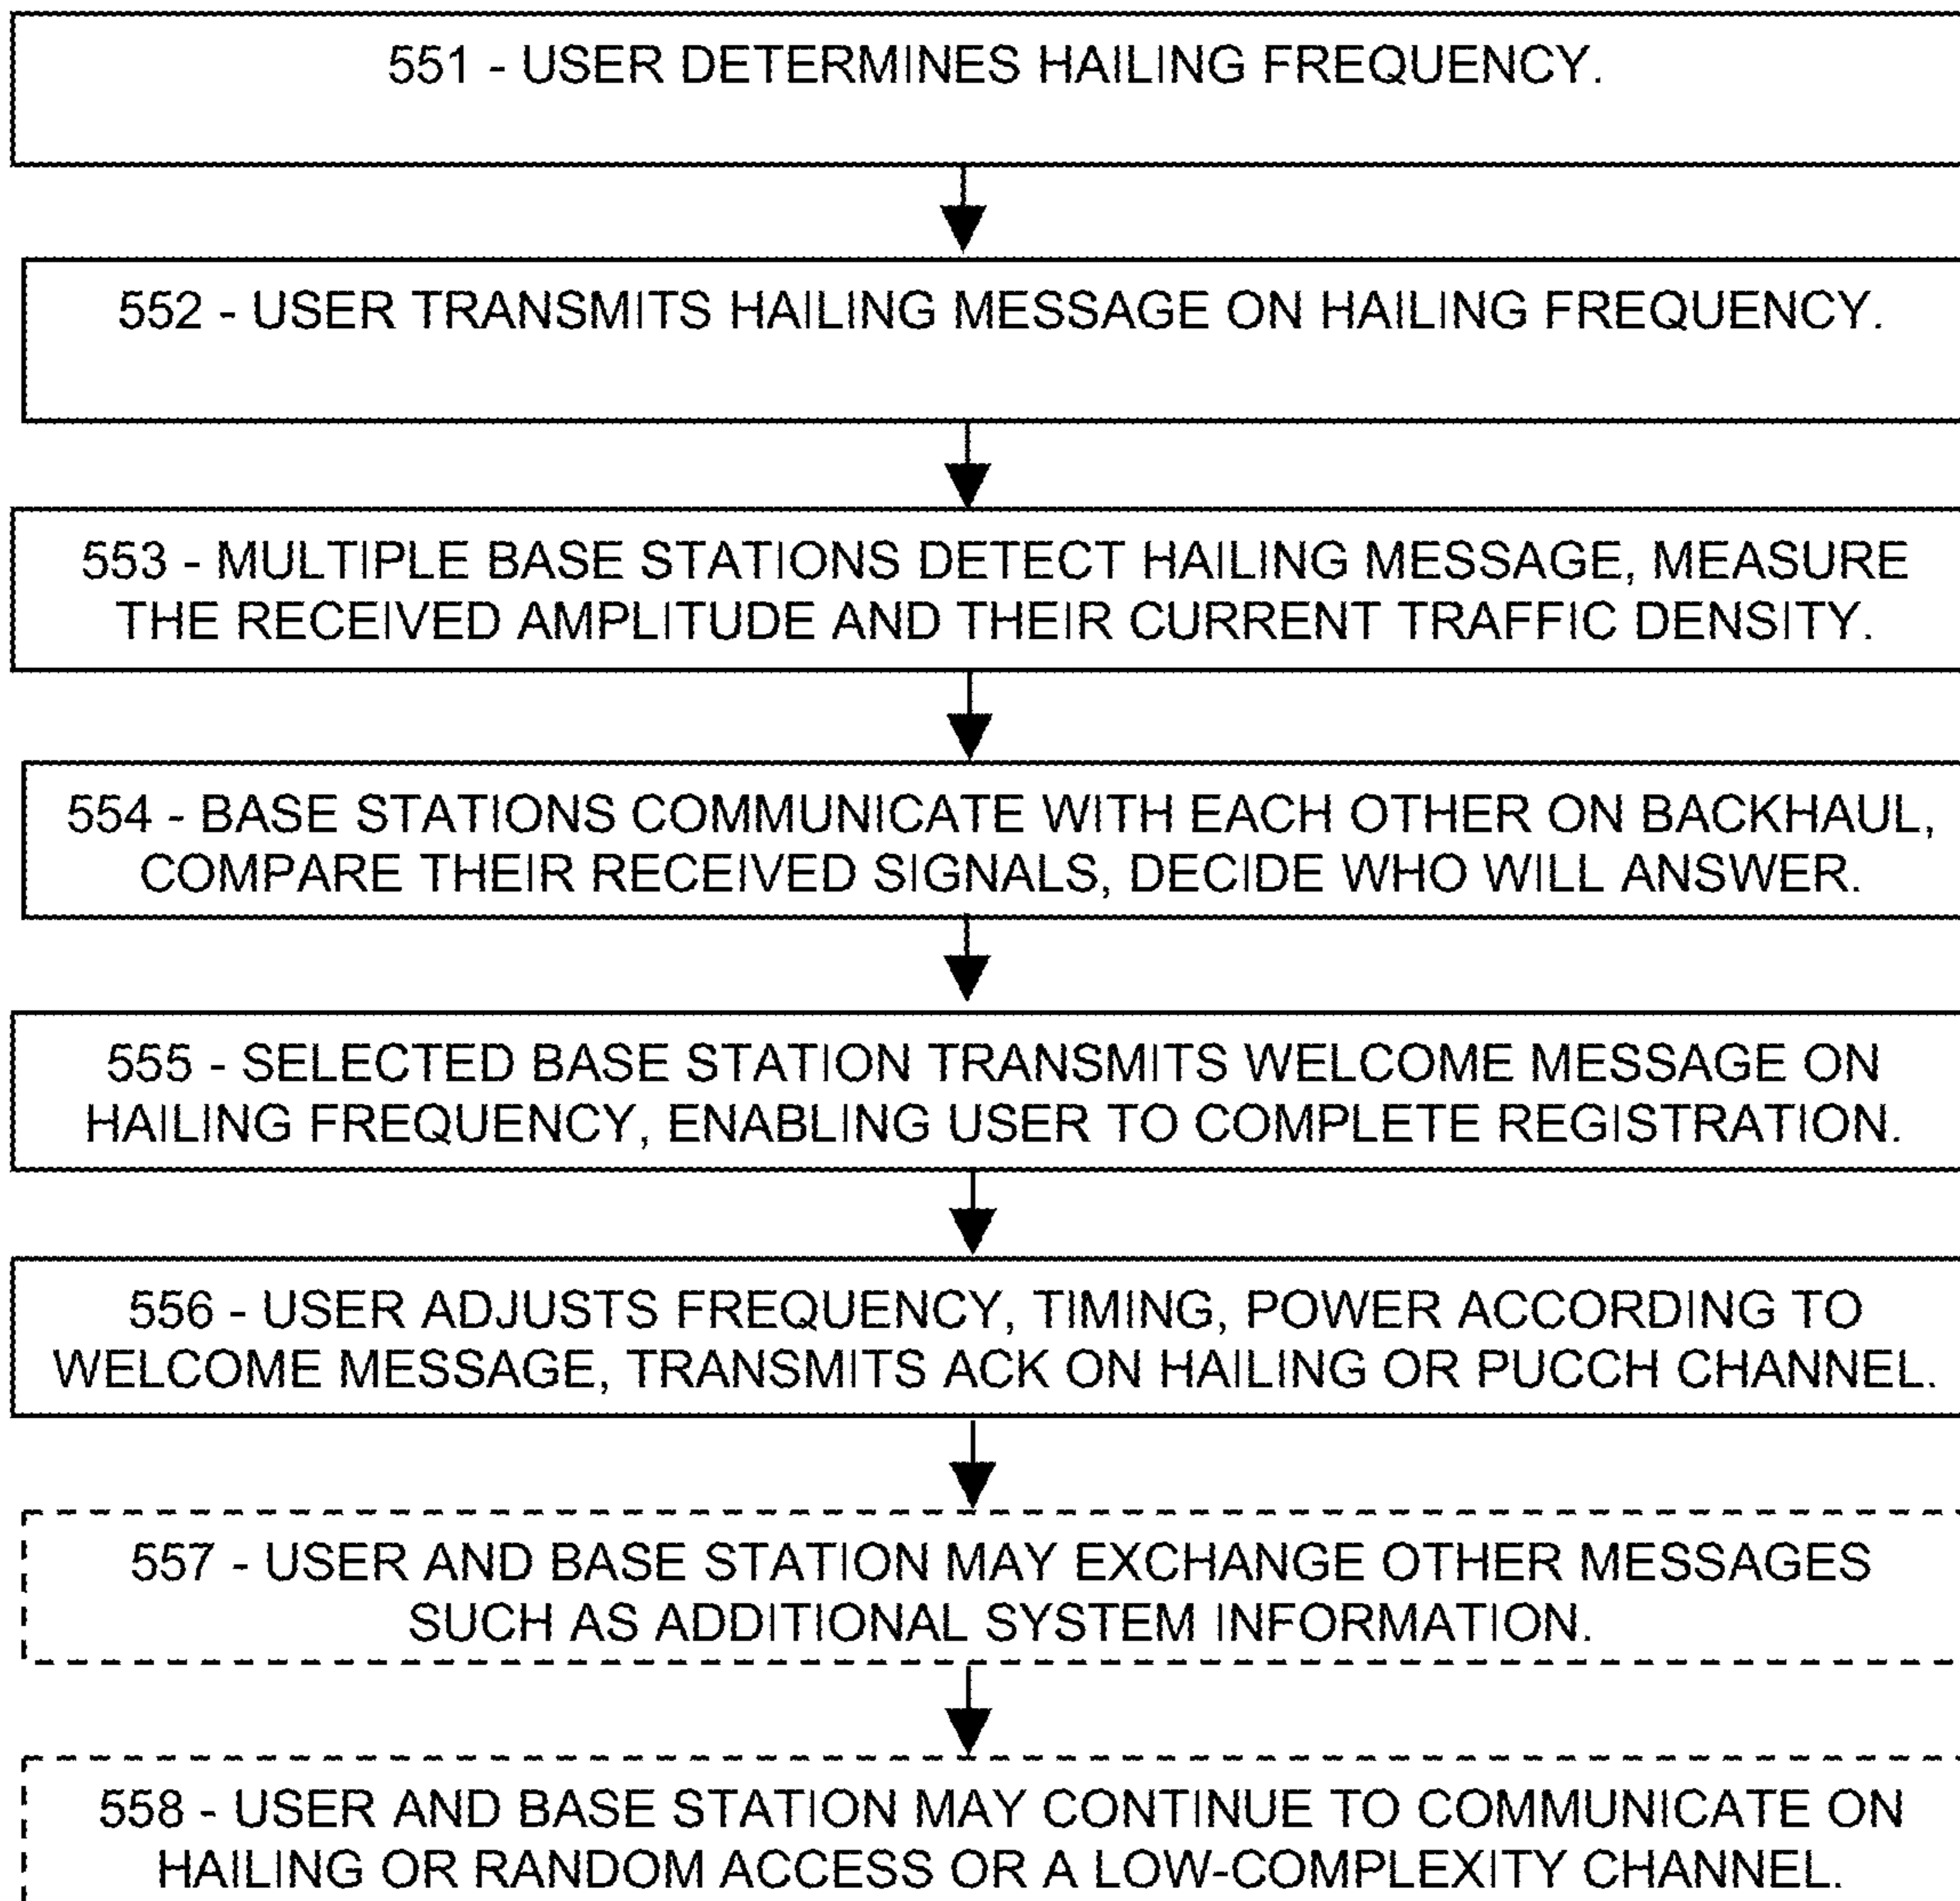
551 - USER DETERMINES HAILING FREQUENCY.

552 - USER TRANSMITS HAILING MESSAGE ON HAILING FREQUENCY.

553 - MULTIPLE BASE STATIONS DETECT HAILING MESSAGE, MEASURE THE RECEIVED AMPLITUDE AND THEIR CURRENT TRAFFIC DENSITY.

554 - BASE STATIONS COMMUNICATE WITH EACH OTHER ON BACKHAUL, COMPARE THEIR RECEIVED SIGNALS, DECIDE WHO WILL ANSWER.

555 - SELECTED BASE STATION TRANSMITS WELCOME MESSAGE ON HAILING FREQUENCY, ENABLING USER TO COMPLETE REGISTRATION.

556 - USER ADJUSTS FREQUENCY, TIMING, POWER ACCORDING TO WELCOME MESSAGE, TRANSMITS ACK ON HAILING OR PUCCH CHANNEL.

557 - USER AND BASE STATION MAY EXCHANGE OTHER MESSAGES SUCH AS ADDITIONAL SYSTEM INFORMATION.

558 - USER AND BASE STATION MAY CONTINUE TO COMMUNICATE ON HAILING OR RANDOM ACCESS OR A LOW-COMPLEXITY CHANNEL.